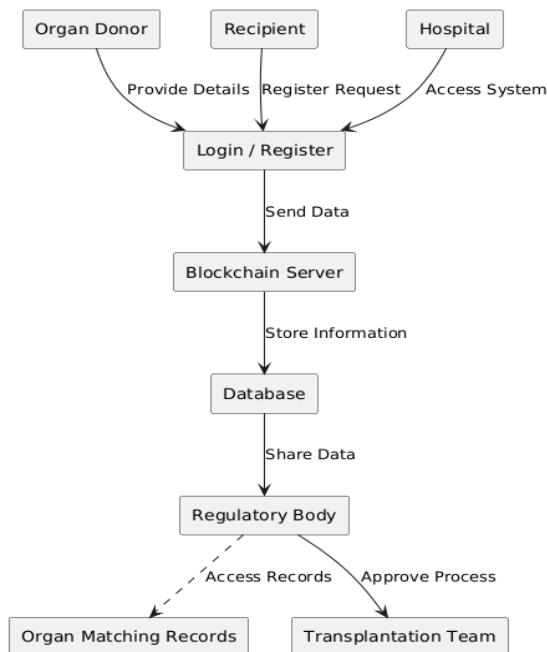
Organ Donor

Recipient

Hospital

Provide Details

Register Request

Access System

Login / Register

Send Data

Blockchain Server

Store Information

Database

Share Data

Regulatory Body

Access Records

Approve Process

Organ Matching Records

Transplantation Team